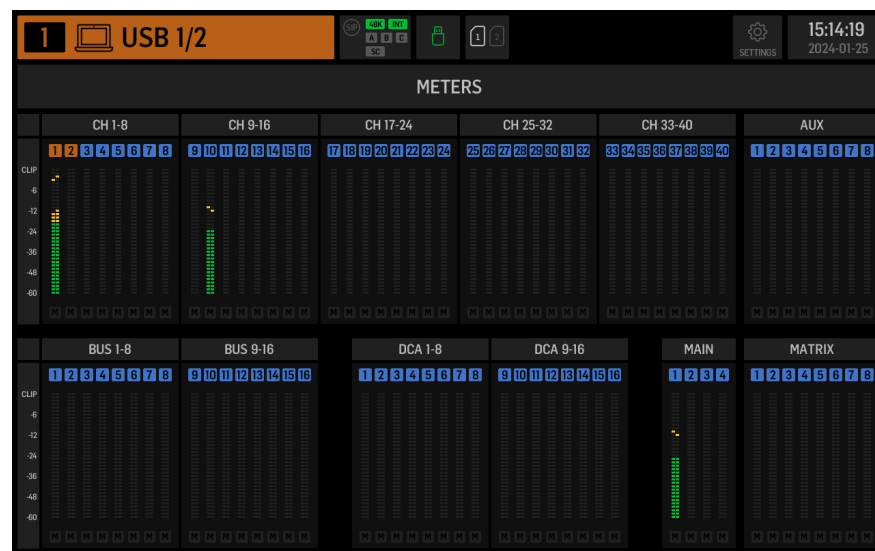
1 USB 1/2

SIP 48K INT A B C SC

1 2

SETTINGS

15:14:19
2024-01-25

METERS

CH 1-8
1 2 3 4 5 6 7 8
CLIP
-6
-12
-24
-36
-48
-60
M M M M M M M M

CH 9-16
9 10 11 12 13 14 15 16
M M M M M M M M

CH 17-24
17 18 19 20 21 22 23 24
M M M M M M M M

CH 25-32
25 26 27 28 29 30 31 32
M M M M M M M M

CH 33-40
33 34 35 36 37 38 39 40
M M M M M M M M

AUX
1 2 3 4 5 6 7 8
M M M M M M M M

BUS 1-8
1 2 3 4 5 6 7 8
CLIP
-6
-12
-24
-36
-48
-60
M M M M M M M M

BUS 9-16
9 10 11 12 13 14 15 16
M M M M M M M M

DCA 1-8
1 2 3 4 5 6 7 8
M M M M M M M M

DCA 9-16
9 10 11 12 13 14 15 16
M M M M M M M M

MAIN
1 2 3 4
M M M M

MATRIX
1 2 3 4 5 6 7 8
M M M M M M M M